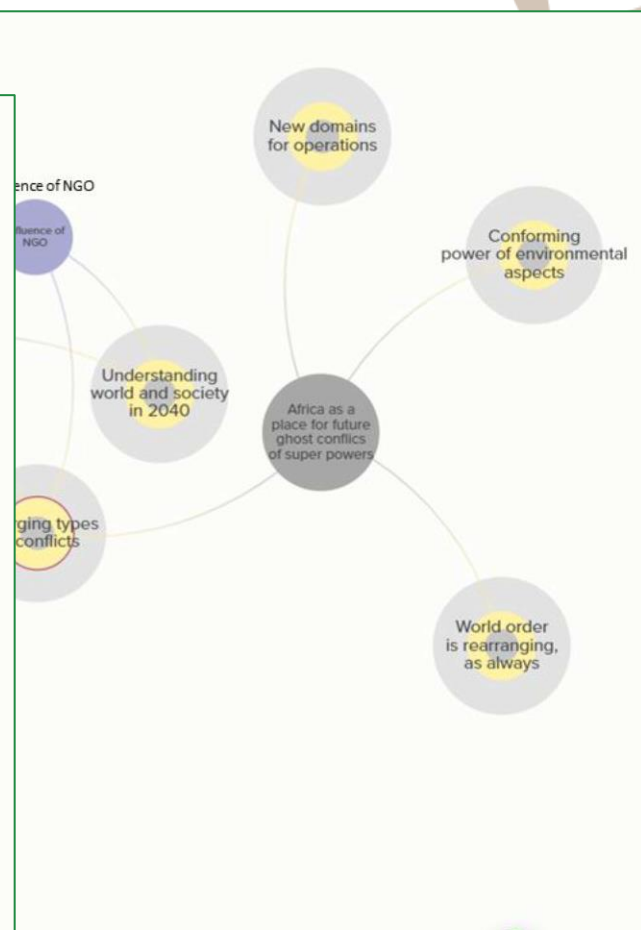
New domains for operations

ence of NGO

fluence of NGO

Conforming power of environmental aspects

Understanding world and society in 2040

Africa as a place for future ghost conflics of super powers

ging types conflicts

World order is rearranging, as always